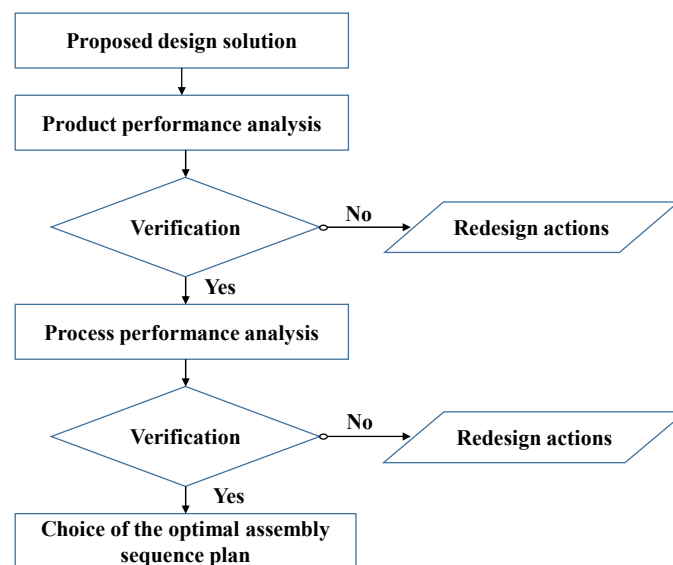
Proposed design solution

Product performance analysis

Verification

No

Redesign actions

Yes

Process performance analysis

Verification

No

Redesign actions

Yes

Choice of the optimal assembly sequence plan